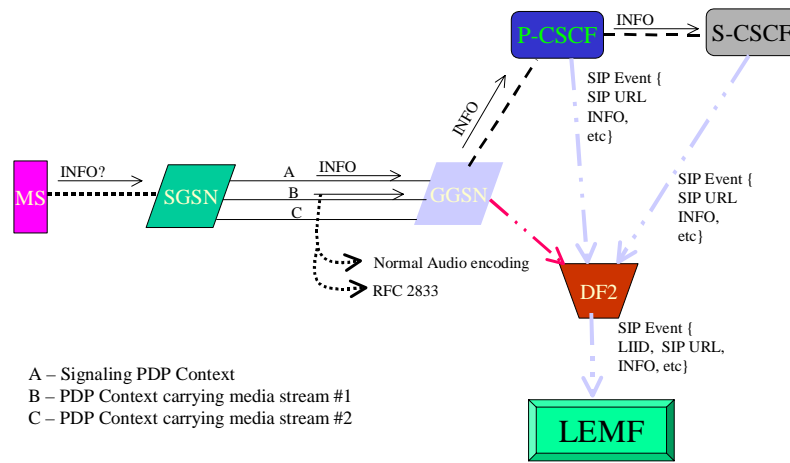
P-CSCF

INFO

S-CSCF

SIP Event {
SIP URL
INFO,
etc}

INFO

SIP Event {
SIP URL
INFO,
etc}

MS

INFO?

SGSN

A

INFO

B

C

GGSN

Normal Audio encoding

RFC 2833

DF2

SIP Event {
LIID, SIP URL,
INFO, etc}

A – Signaling PDP Context
B – PDP Context carrying media stream #1
C – PDP Context carrying media stream #2

LEMF